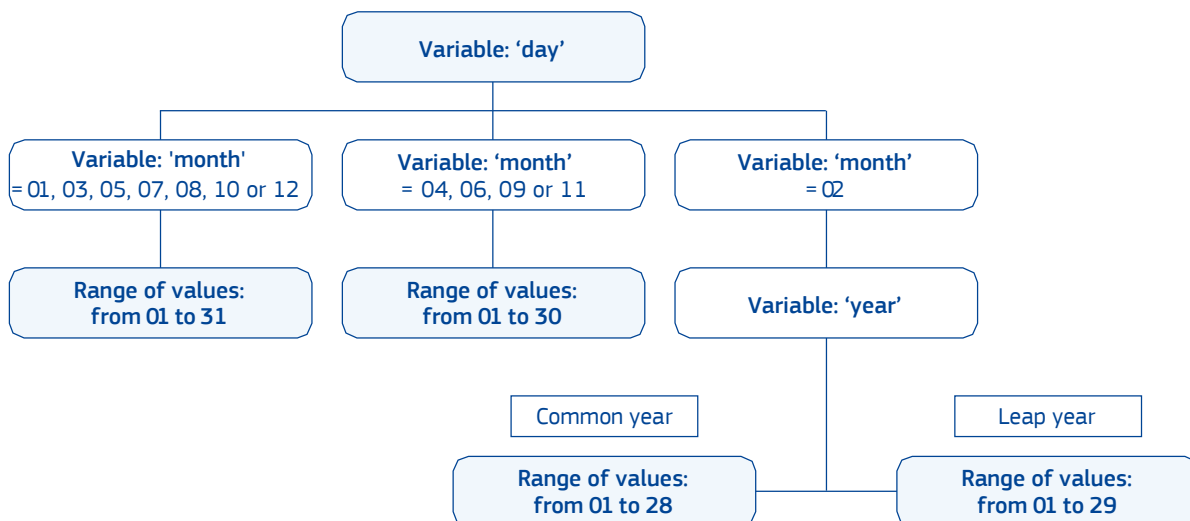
Variable: ‘day’

Variable: 'month'
= 01, 03, 05, 07, 08, 10 or 12

Variable: ‘month’
= 04, 06, 09 or 11

Variable: ‘month’
= 02

Range of values:
from 01 to 31

Range of values:
from 01 to 30

Variable: ‘year’

Common year

Leap year

Range of values:
from 01 to 28

Range of values:
from 01 to 29